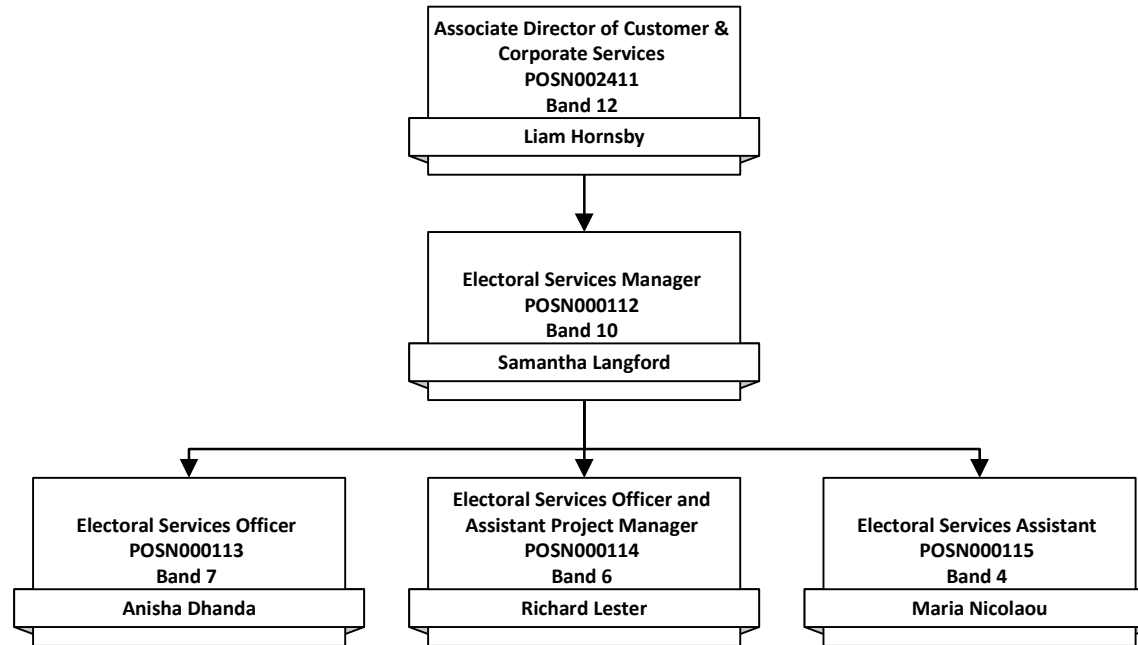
Associate Director of Customer & Corporate Services
POSN002411
Band 12
Liam Hornsby

Electoral Services Manager
POSN000112
Band 10
Samantha Langford

Electoral Services Officer
POSN000113
Band 7
Anisha Dhanda

Electoral Services Officer and Assistant Project Manager
POSN000114
Band 6
Richard Lester

Electoral Services Assistant
POSN000115
Band 4
Maria Nicolaou